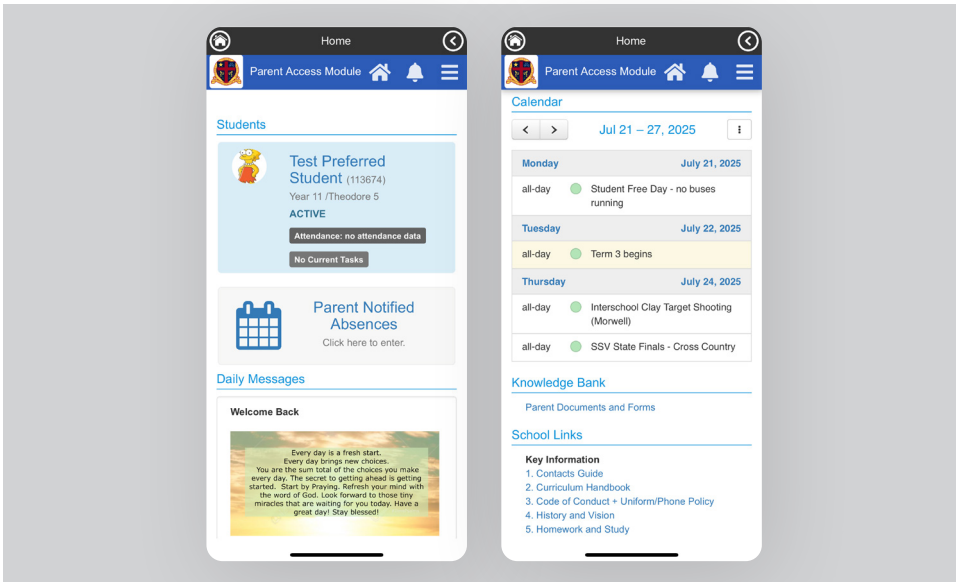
Home

Parent Access Module

Students

Test Preferred Student (113674)
Year 11 /Theodore 5
ACTIVE
Attendance: no attendance data
No Current Tasks

Parent Notified Absences
Click here to enter.

Daily Messages

Welcome Back

Every day is a fresh start. Every day brings new choices. You are the sum total of the choices you make every day. The secret to getting ahead is getting started. Start by Praying. Refresh your mind with the word of God. Look forward to those tiny miracles that are waiting for you today. Have a great day! Stay blessed!

Home

Parent Access Module

Calendar

Jul 21 – 27, 2025

| Monday | July 21, 2025 |
|---|---|
| all-day | Student Free Day - no buses running |
| Tuesday | July 22, 2025 |
| all-day | Term 3 begins |
| Thursday | July 24, 2025 |
| all-day | Interschool Clay Target Shooting (Morwell) |
| all-day | SSV State Finals - Cross Country |

Knowledge Bank

Parent Documents and Forms

School Links

Key Information
1. Contacts Guide
2. Curriculum Handbook
3. Code of Conduct + Uniform/Phone Policy
4. History and Vision
5. Homework and Study